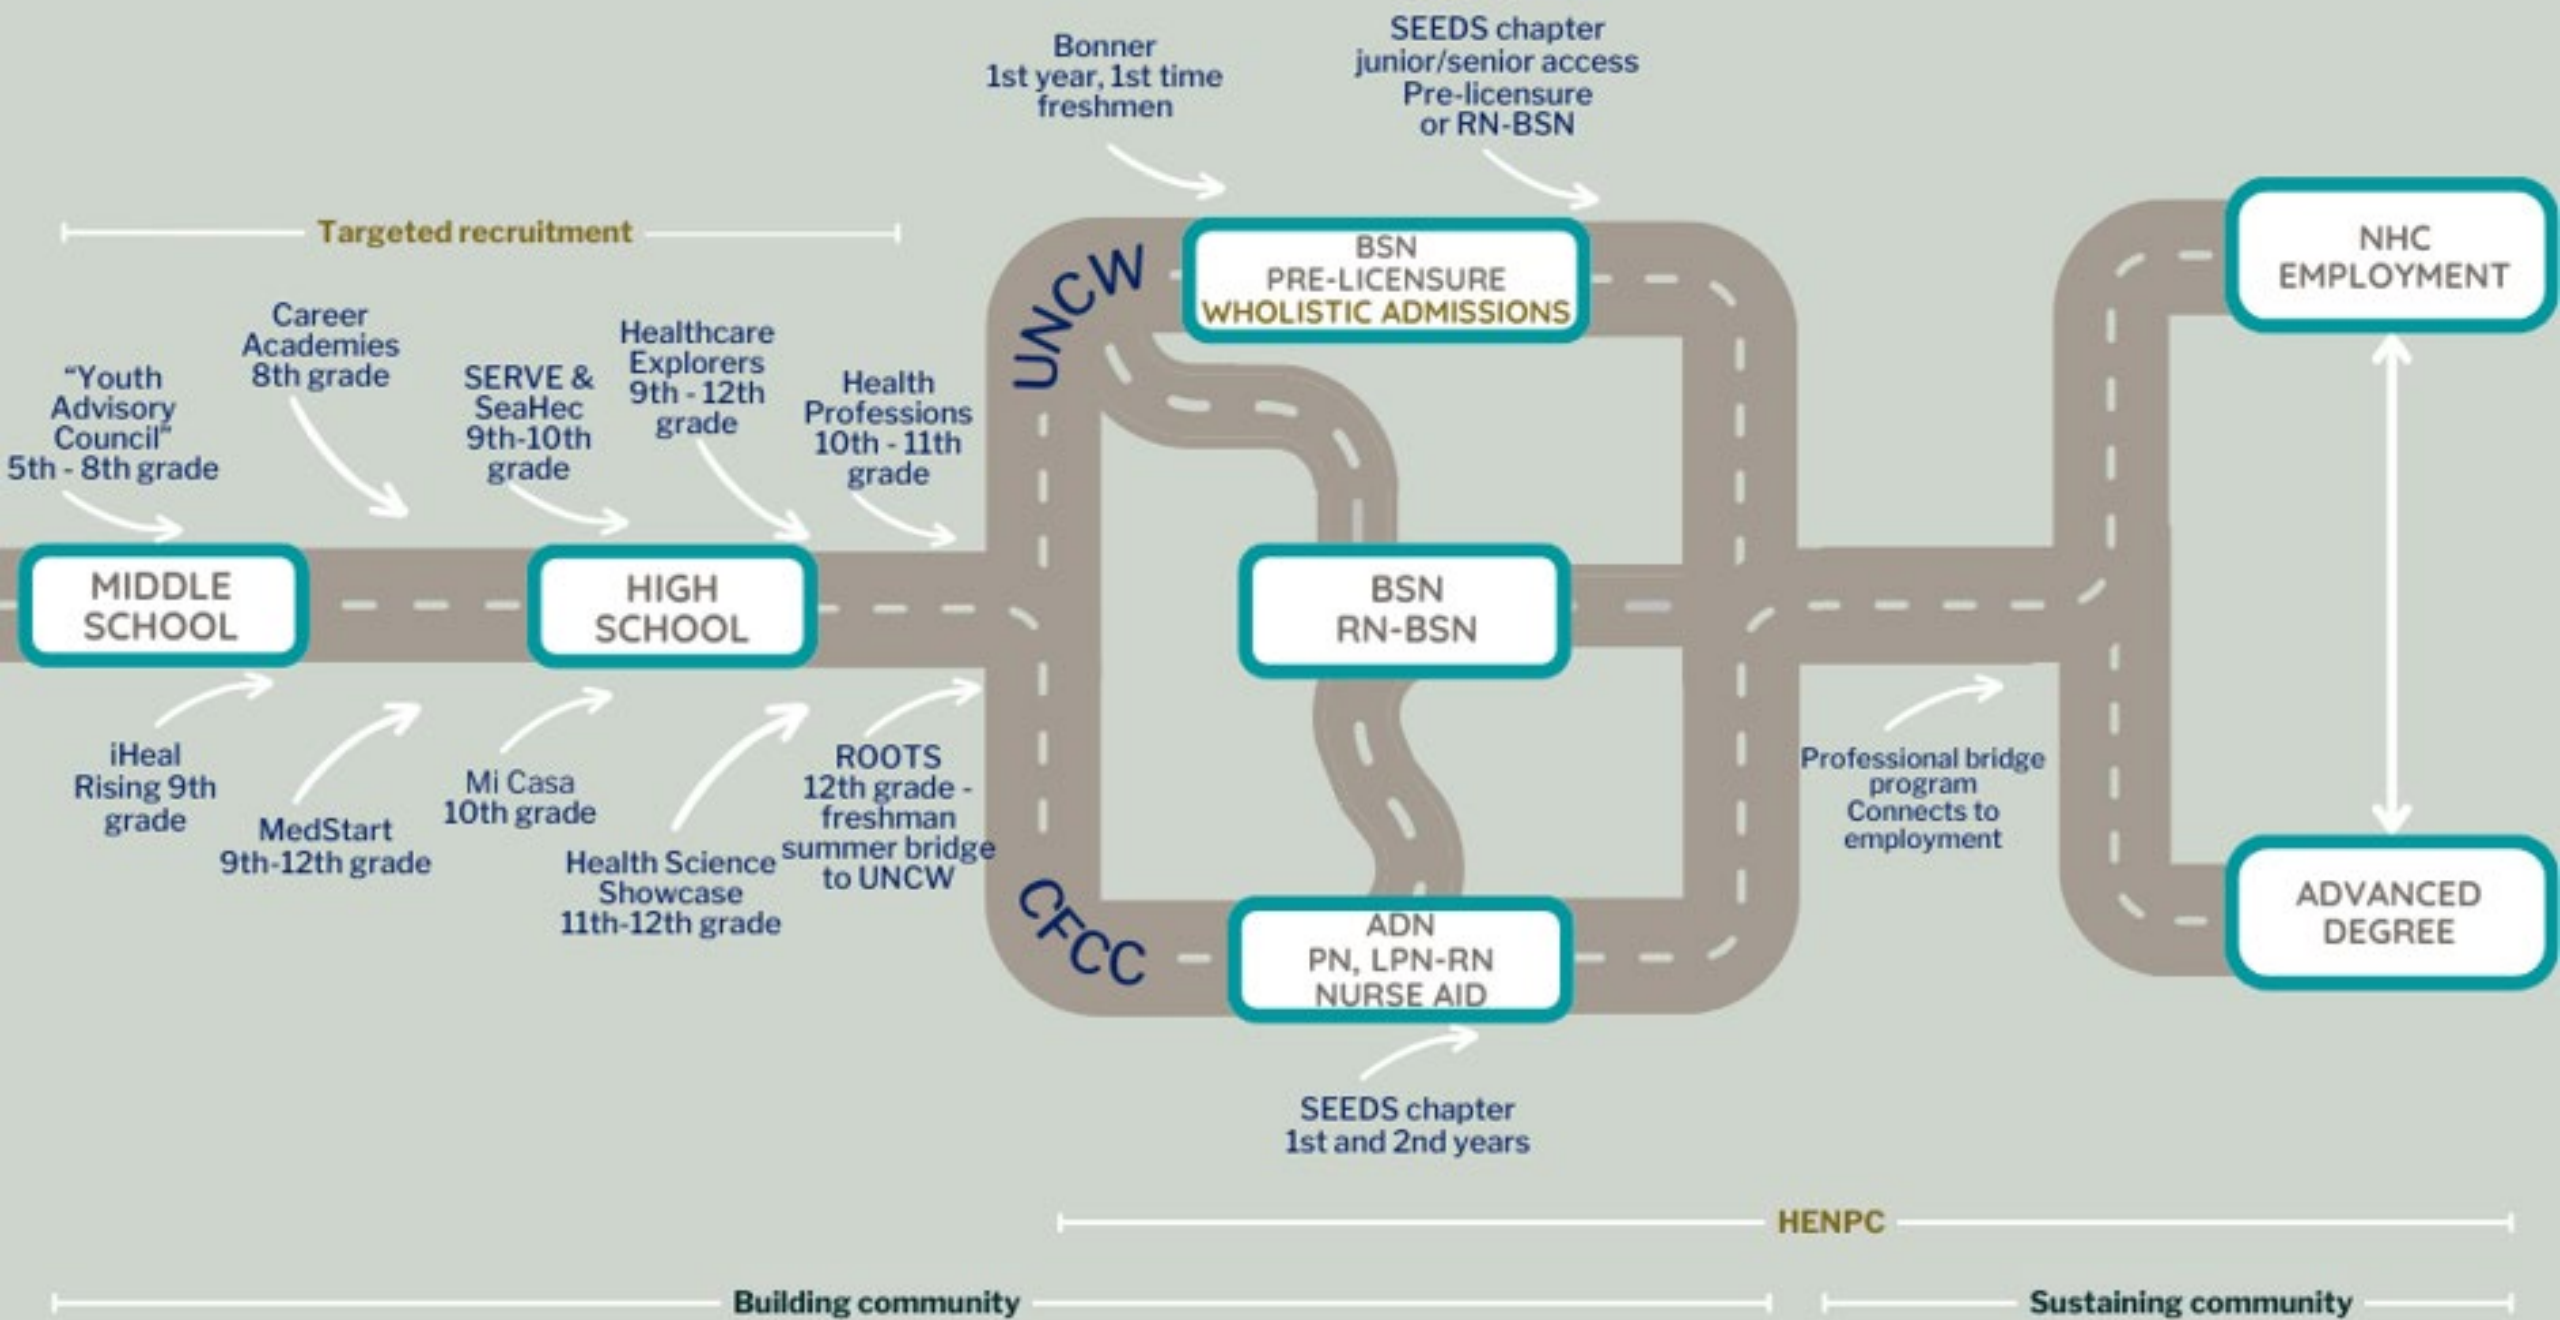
Bonner
1st year, 1st time freshmen

SEEDS chapter
junior/senior access
Pre-licensure
or RN-BSN

Targeted recruitment

"Youth Advisory Council"
5th - 8th grade

Career Academies
8th grade

SERVE & SeaHec
9th-10th grade

Healthcare Explorers
9th - 12th grade

Health Professions
10th - 11th grade

UNCW

BSN
PRE-LICENSURE
WHOLISTIC ADMISSIONS

NHC
EMPLOYMENT

MIDDLE
SCHOOL

HIGH
SCHOOL

BSN
RN-BSN

iHeal
Rising 9th grade

MedStart
9th-12th grade

Mi Casa
10th grade

Health Science Showcase
11th-12th grade

ROOTS
12th grade - freshman summer bridge to UNCW

CFCC

ADN
PN, LPN-RN
NURSE AID

Professional bridge program
Connects to employment

ADVANCED
DEGREE

SEEDS chapter
1st and 2nd years

HENPC

Building community

Sustaining community